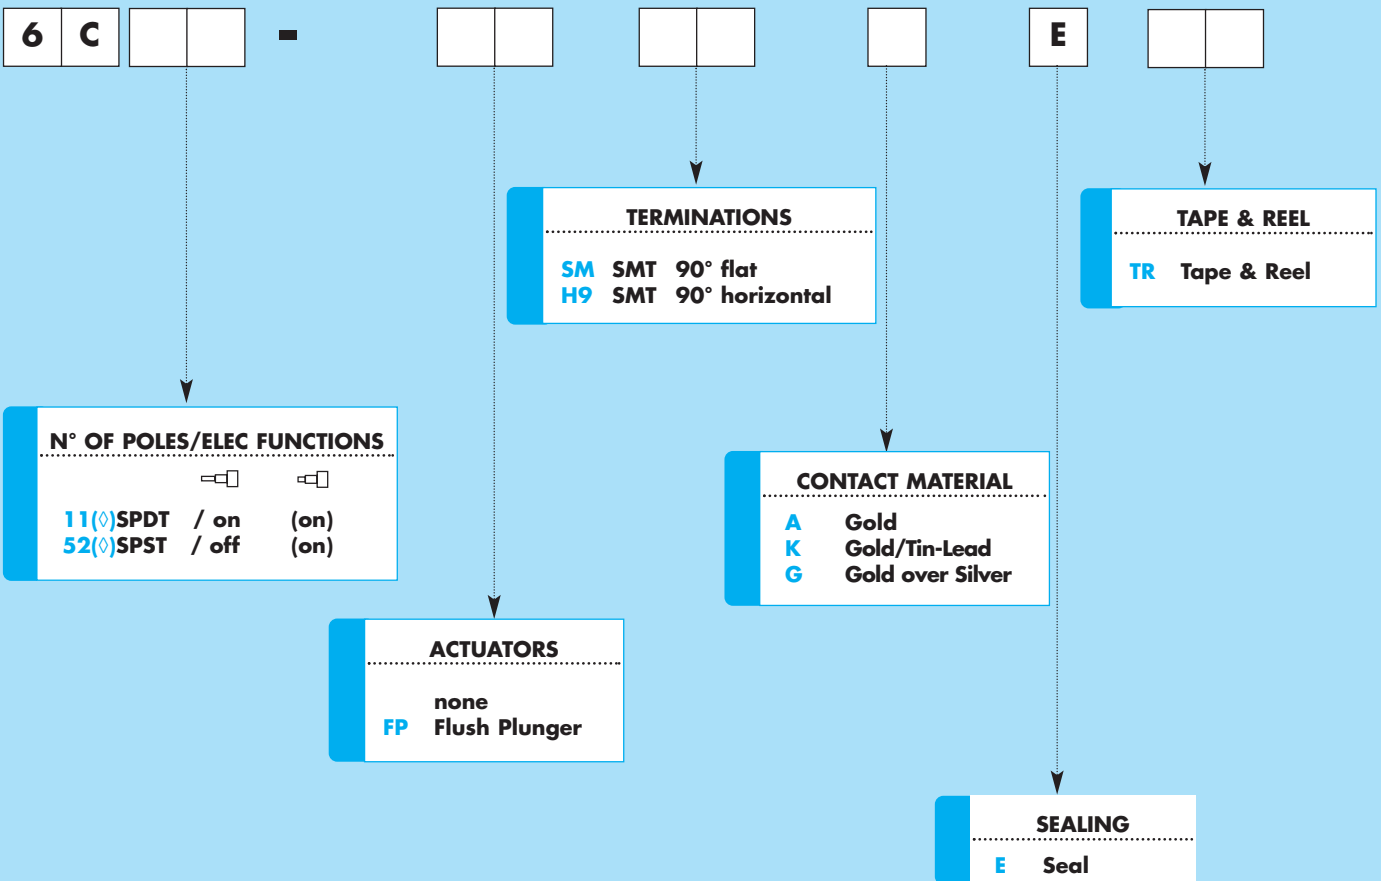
6 C - E

TERMINATIONS

SM SMT 90° flat
H9 SMT 90° horizontal

TAPE & REEL

TR Tape & Reel

N° OF POLES/ELEC FUNCTIONS

11(◊)SPDT / on (on)
52(◊)SPST / off (on)

CONTACT MATERIAL

A Gold
K Gold/Tin-Lead
G Gold over Silver

ACTUATORS

none
FP Flush Plunger

SEALING

E Seal